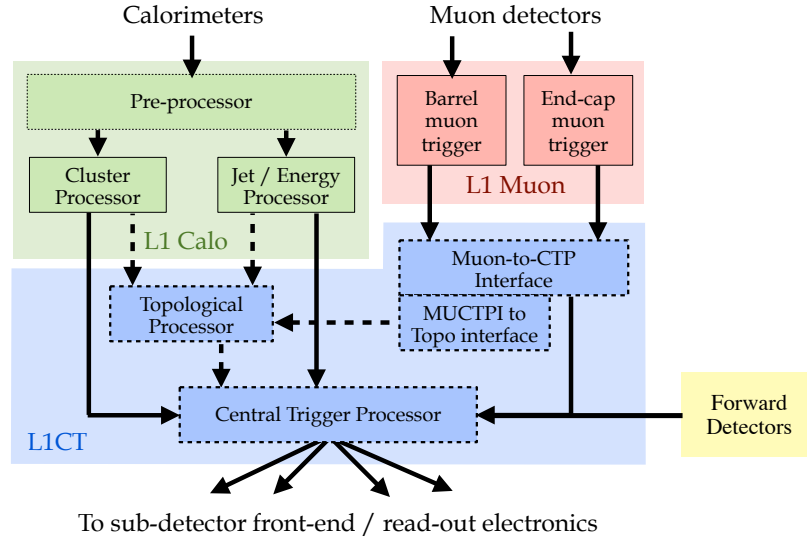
Calorimeters

Muon detectors

Pre-processor

Cluster Processor

Jet / Energy Processor

L1 Calo

Barrel muon trigger

End-cap muon trigger

L1 Muon

Muon-to-CTP Interface

Topological Processor

MUCTPI to Topo interface

Central Trigger Processor

Forward Detectors

L1CT

To sub-detector front-end / read-out electronics